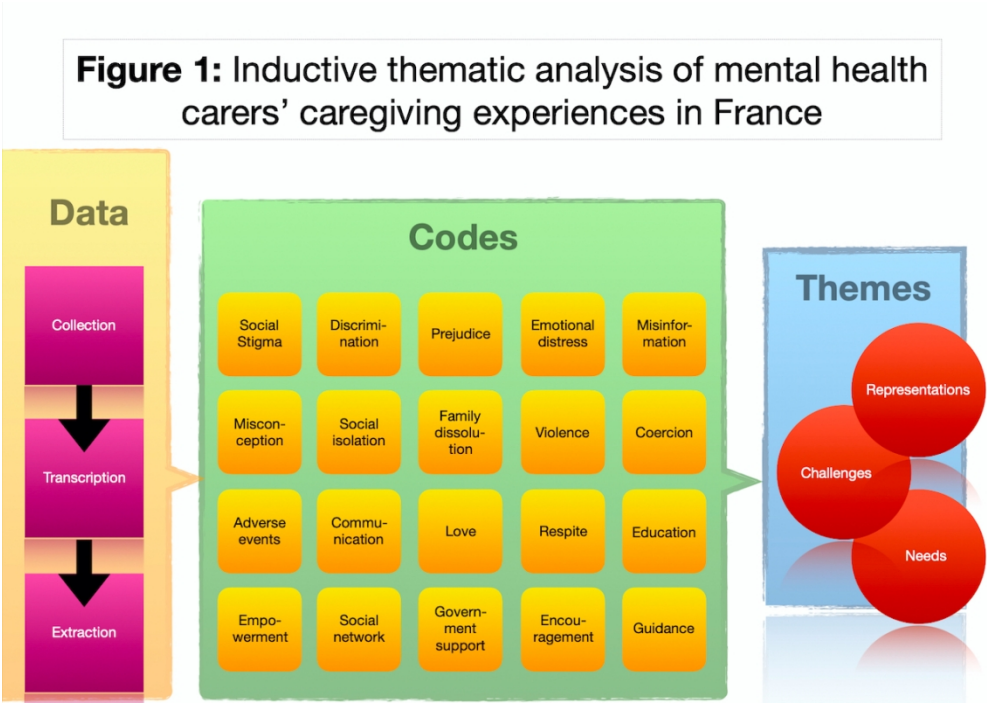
**Figure 1:** Inductive thematic analysis of mental health carers' caregiving experiences in France

Data

Collection

Transcription

Extraction

Codes

Social Stigma

Discrimination

Prejudice

Emotional distress

Misinformation

Misconception

Social isolation

Family dissolution

Violence

Coercion

Adverse events

Communication

Love

Respite

Education

Empowerment

Social network

Government support

Encouragement

Guidance

Themes

Representations

Challenges

Needs